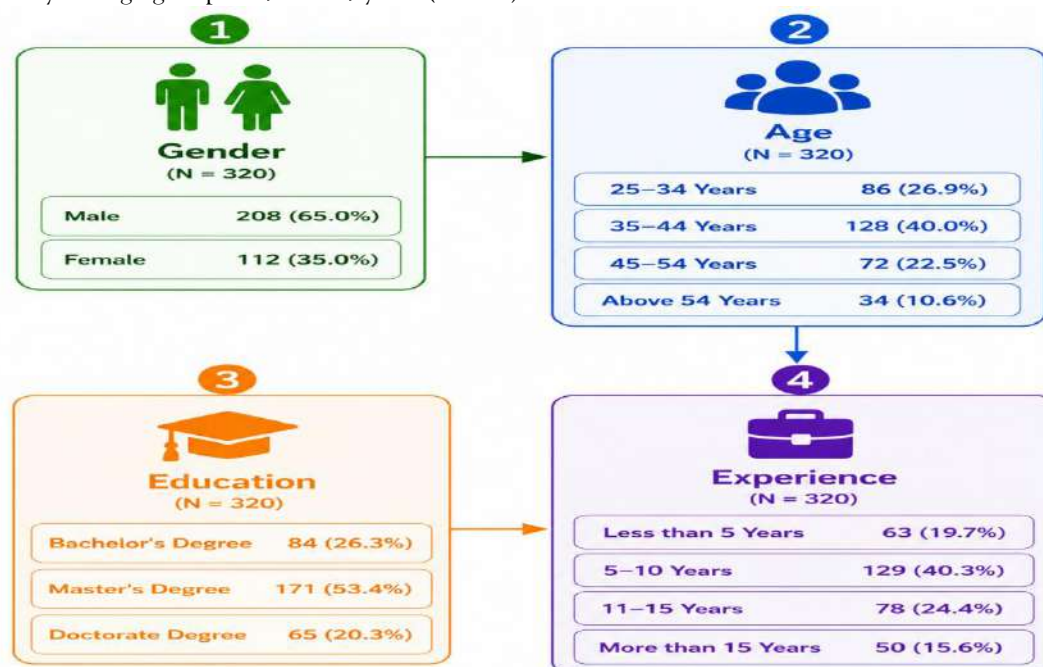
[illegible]

1

Gender
(N = 320)

| Male | 208 (65.0%) |
|---|---|
| Female | 112 (35.0%) |

2

Age
(N = 320)

| 25–34 Years | 86 (26.9%) |
|---|---|
| 35–44 Years | 128 (40.0%) |
| 45–54 Years | 72 (22.5%) |
| Above 54 Years | 34 (10.6%) |

3

Education
(N = 320)

| Bachelor's Degree | 84 (26.3%) |
|---|---|
| Master's Degree | 171 (53.4%) |
| Doctorate Degree | 65 (20.3%) |

4

Experience
(N = 320)

| Less than 5 Years | 63 (19.7%) |
|---|---|
| 5–10 Years | 129 (40.3%) |
| 11–15 Years | 78 (24.4%) |
| More than 15 Years | 50 (15.6%) |